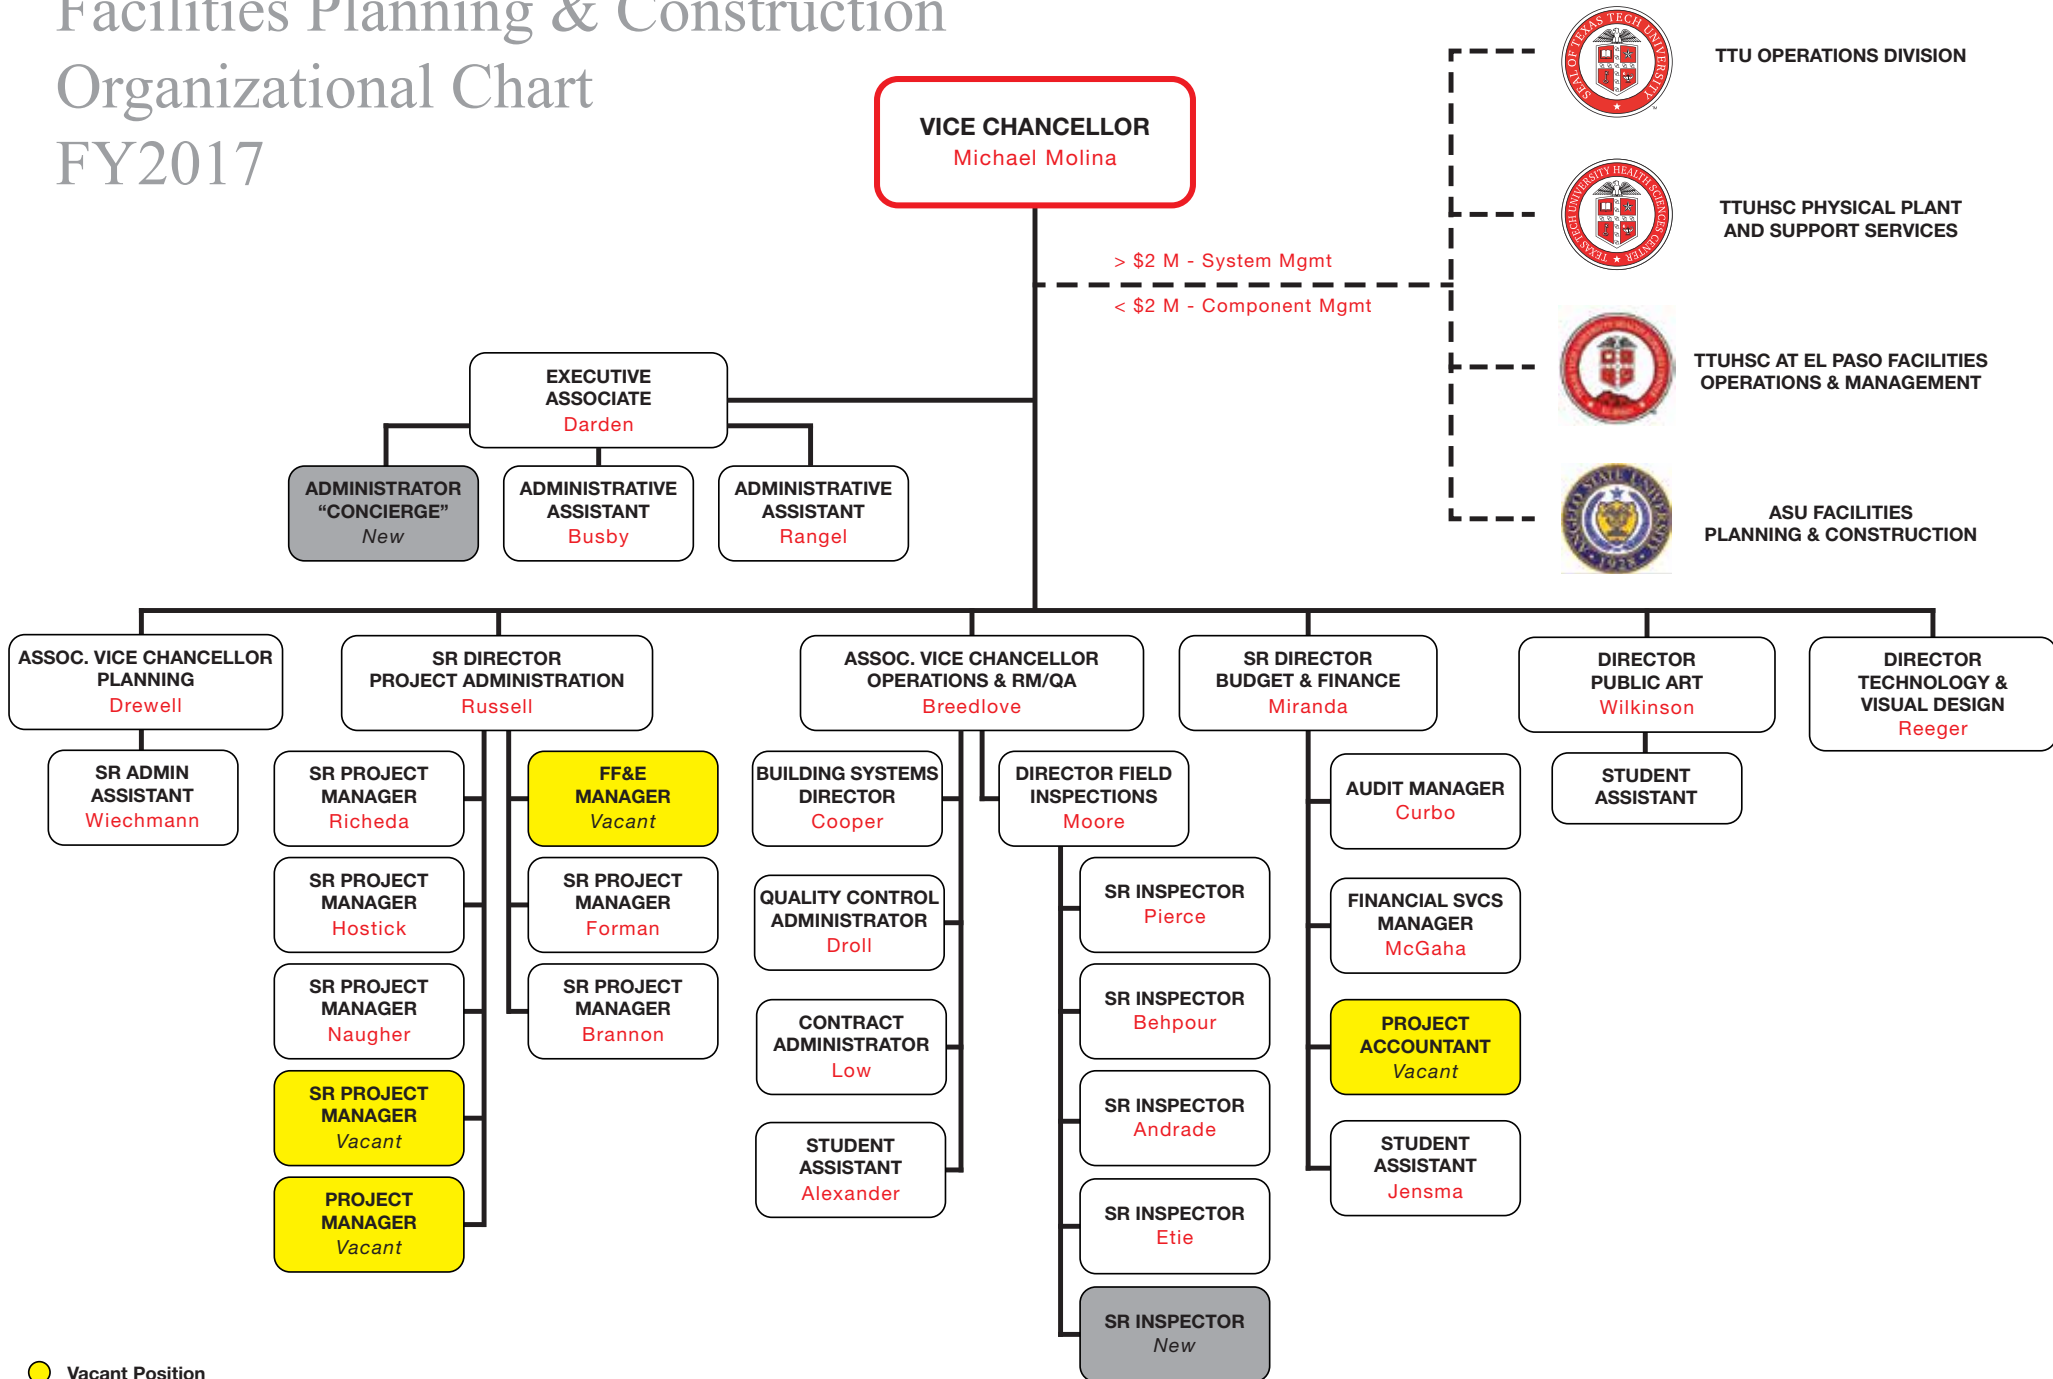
Facilities Planning & Construction
Organizational Chart
FY2017

VICE CHANCELLOR
Michael Molina

TTU OPERATIONS DIVISION

TTUHSC PHYSICAL PLANT AND SUPPORT SERVICES

> $2 M - System Mgmt
< $2 M - Component Mgmt

TTUHSC AT EL PASO FACILITIES OPERATIONS & MANAGEMENT

ASU FACILITIES PLANNING & CONSTRUCTION

EXECUTIVE ASSOCIATE
Darden

ADMINISTRATOR "CONCIERGE"
New

ADMINISTRATIVE ASSISTANT
Busby

ADMINISTRATIVE ASSISTANT
Rangel

ASSOC. VICE CHANCELLOR PLANNING
Drewell

SR ADMIN ASSISTANT
Wiechmann

SR DIRECTOR PROJECT ADMINISTRATION
Russell

SR PROJECT MANAGER
Richeda

SR PROJECT MANAGER
Hostick

SR PROJECT MANAGER
Naugher

SR PROJECT MANAGER
Vacant

PROJECT MANAGER
Vacant

FF&E MANAGER
Vacant

SR PROJECT MANAGER
Forman

SR PROJECT MANAGER
Brannon

ASSOC. VICE CHANCELLOR OPERATIONS & RM/QA
Breedlove

BUILDING SYSTEMS DIRECTOR
Cooper

QUALITY CONTROL ADMINISTRATOR
Droll

CONTRACT ADMINISTRATOR
Low

STUDENT ASSISTANT
Alexander

DIRECTOR FIELD INSPECTIONS
Moore

SR INSPECTOR
Pierce

SR INSPECTOR
Behpour

SR INSPECTOR
Andrade

SR INSPECTOR
Etie

SR INSPECTOR
New

SR DIRECTOR BUDGET & FINANCE
Miranda

AUDIT MANAGER
Curbo

FINANCIAL SVCS MANAGER
McGaha

PROJECT ACCOUNTANT
Vacant

STUDENT ASSISTANT
Jensma

DIRECTOR PUBLIC ART
Wilkinson

STUDENT ASSISTANT

DIRECTOR TECHNOLOGY & VISUAL DESIGN
Reeger

Vacant Position